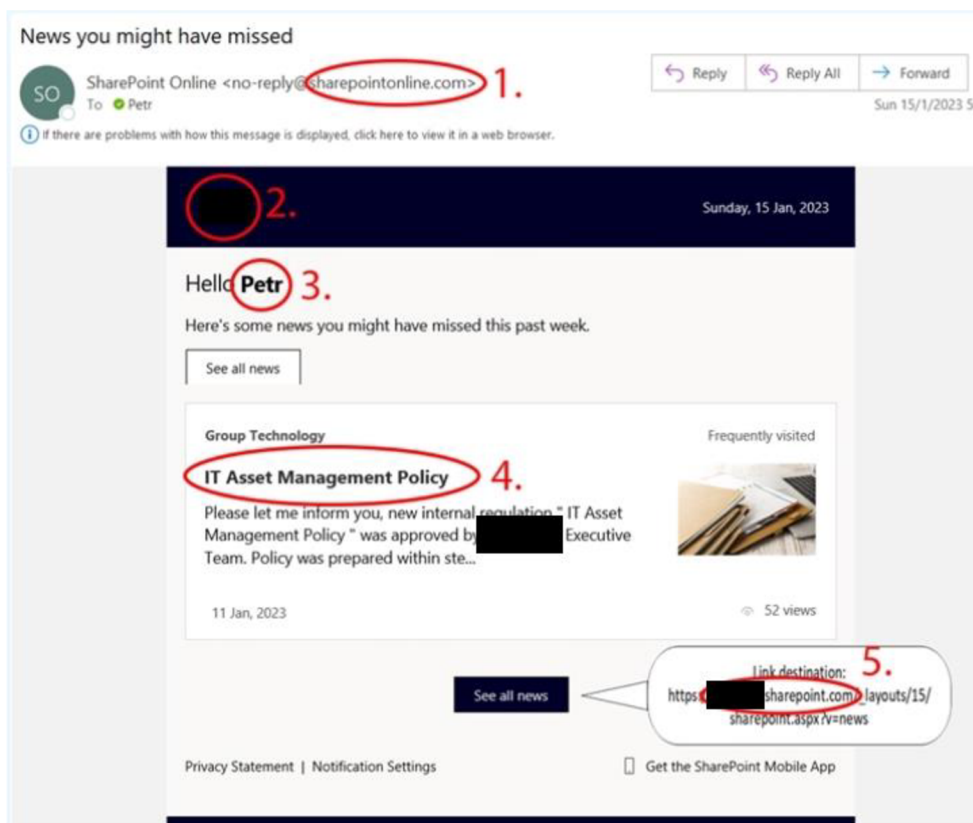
News you might have missed

SO

SharePoint Online <no-reply@sharepointonline.com> 1.

To Petr

Reply | Reply All | Forward

Sun 15/1/2023 5

If there are problems with how this message is displayed, click here to view it in a web browser.

2.

Sunday, 15 Jan, 2023

Hello Petr 3.

Here's some news you might have missed this past week.

See all news

Group Technology

Frequently visited

IT Asset Management Policy 4.

Please let me inform you, new internal regulation " IT Asset Management Policy " was approved by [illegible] Executive Team. Policy was prepared within ste...

11 Jan, 2023

52 views

See all news

Link destination: 5.
https://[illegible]sharepoint.com/_layouts/15/sharepoint.aspx?v=news

Privacy Statement | Notification Settings

Get the SharePoint Mobile App